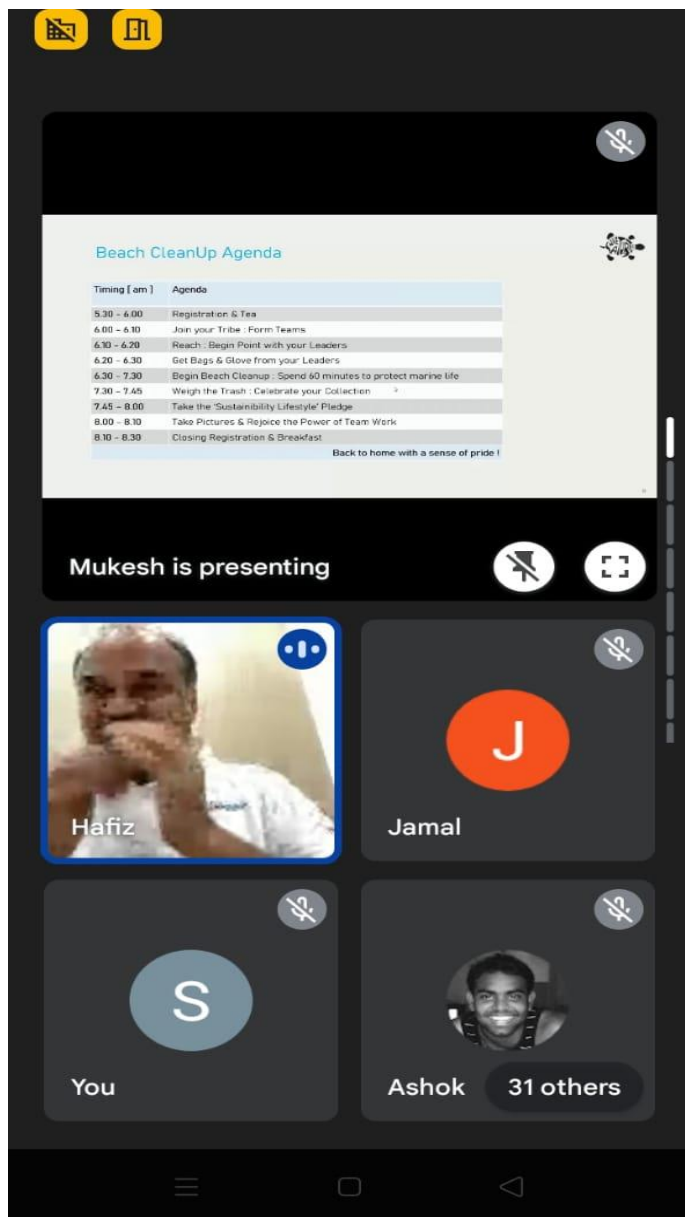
Beach CleanUp Agenda

| Timing [ am ] | Agenda |
|---|---|
| 5.30 - 6.00 | Registration & Tea |
| 6.00 - 6.10 | Join your Tribe : Form Teams |
| 6.10 - 6.20 | Reach : Begin Point with your Leaders |
| 6.20 - 6.30 | Get Bags & Glove from your Leaders |
| 6.30 - 7.30 | Begin Beach Cleanup : Spend 60 minutes to protect marine life |
| 7.30 - 7.45 | Weigh the Trash : Celebrate your Collection |
| 7.45 - 8.00 | Take the 'Sustainability Lifestyle' Pledge |
| 8.00 - 8.10 | Take Pictures & Rejoice the Power of Team Work |
| 8.10 - 8.30 | Closing Registration & Breakfast |

Back to home with a sense of pride !

Mukesh is presenting

Hafiz

J

Jamal

S

You

Ashok

31 others